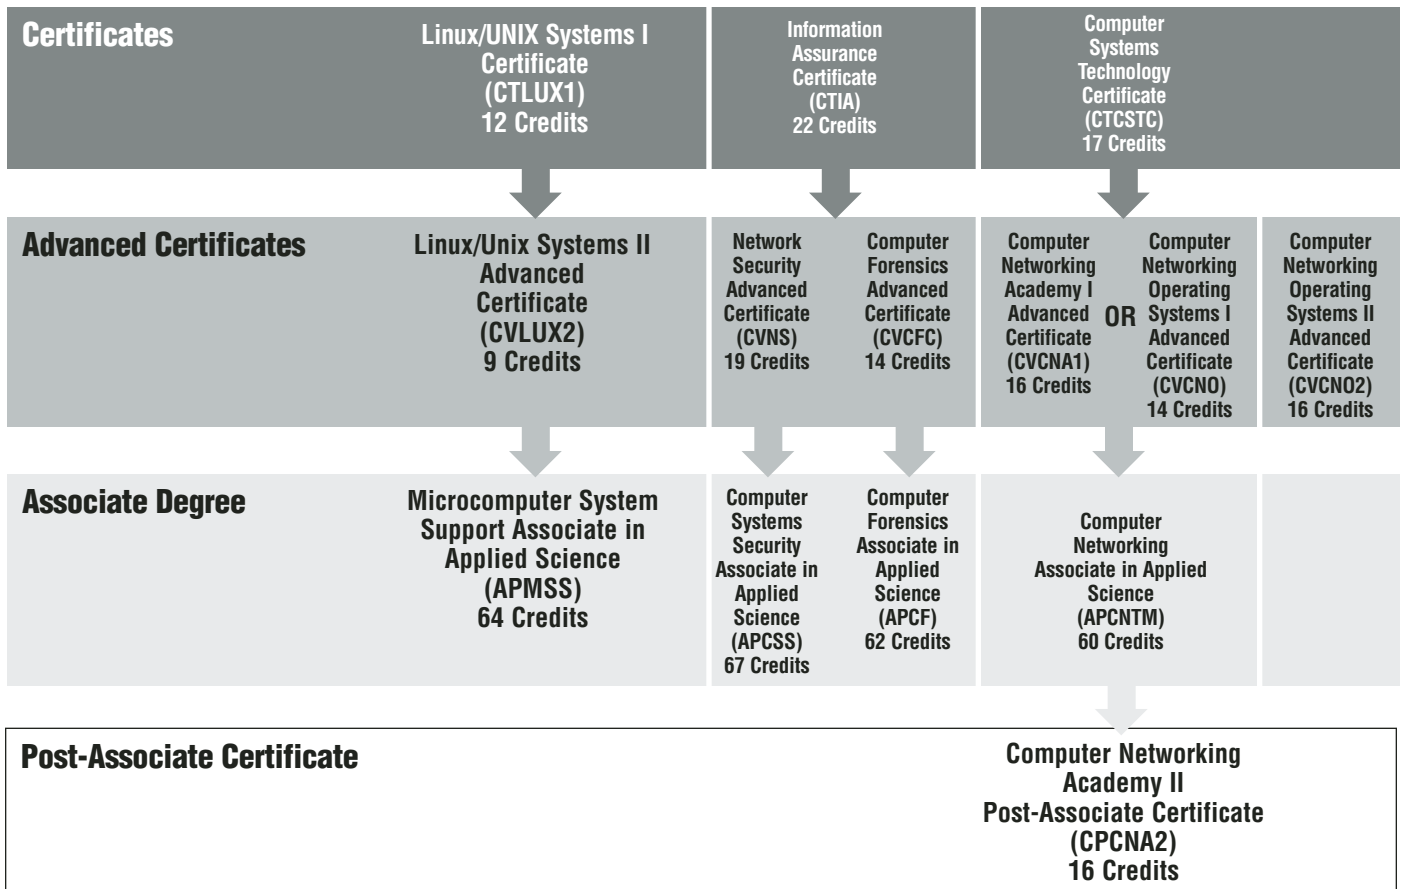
Certificates

Linux/UNIX Systems I Certificate (CTLUX1) 12 Credits

Information Assurance Certificate (CTIA) 22 Credits

Computer Systems Technology Certificate (CTCSTC) 17 Credits

Advanced Certificates

Linux/Unix Systems II Advanced Certificate (CVLUX2) 9 Credits

Network Security Advanced Certificate (CVNS) 19 Credits

Computer Forensics Advanced Certificate (CVCFC) 14 Credits

Computer Networking Academy I Advanced Certificate (CVCNA1) 16 Credits

OR

Computer Networking Operating Systems I Advanced Certificate (CVCNO) 14 Credits

Computer Networking Operating Systems II Advanced Certificate (CVCNO2) 16 Credits

Associate Degree

Microcomputer System Support Associate in Applied Science (APMSS) 64 Credits

Computer Systems Security Associate in Applied Science (APCSS) 67 Credits

Computer Forensics Associate in Applied Science (APCF) 62 Credits

Computer Networking Associate in Applied Science (APCNTM) 60 Credits

Post-Associate Certificate

Computer Networking Academy II Post-Associate Certificate (CPCNA2) 16 Credits